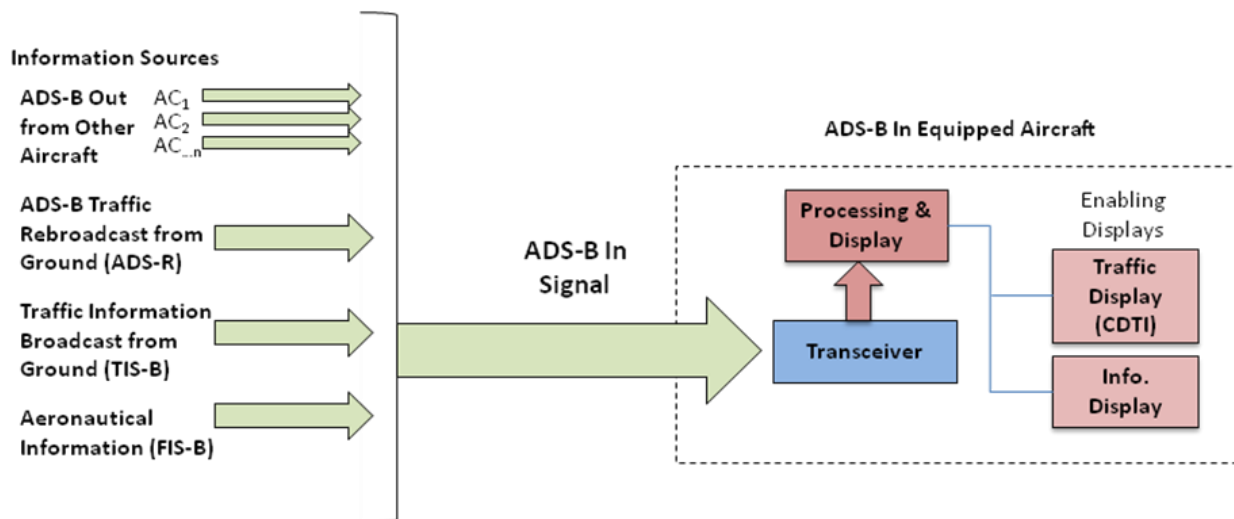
Information Sources

ADS-B Out from Other Aircraft

$AC_1$

$AC_2$

$AC_{...n}$

ADS-B Traffic Rebroadcast from Ground (ADS-R)

Traffic Information Broadcast from Ground (TIS-B)

Aeronautical Information (FIS-B)

ADS-B In Signal

ADS-B In Equipped Aircraft

Processing & Display

Enabling Displays

Traffic Display (CDTI)

Transceiver

Info. Display